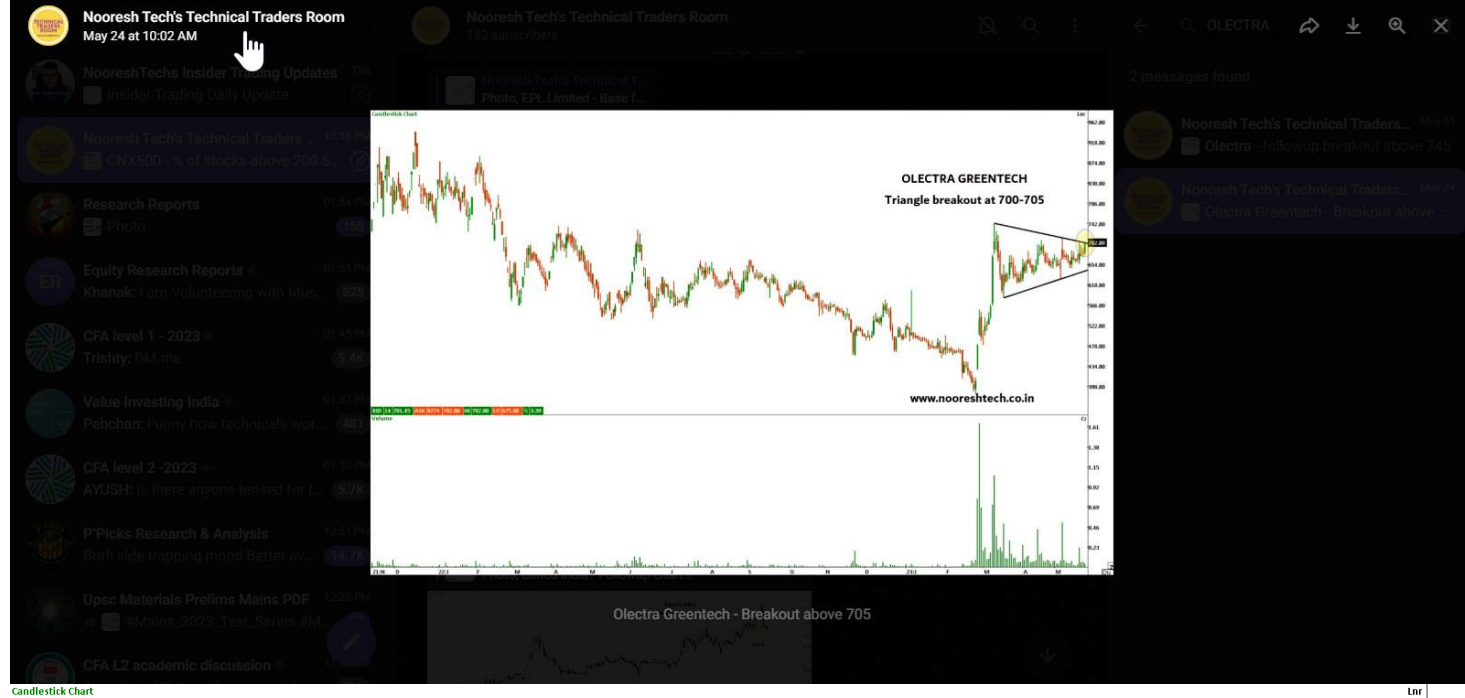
Nooresh Tech's Technical Traders Room
May 24 at 10:02 AM

NooreshTechs Insider Trading Updates
Insider Trading Daily Update

Nooresh Tech's Technical Traders ...
CNX500 - % of stocks above 200 S...

Research Reports
Photo

Equity Research Reports
Khanak: I am Volunteering with Mus...

CFA level 1 - 2023
Trishty: DM me

Value Investing India
Pehchan: Funny how technicals wor...

CFA level 2 -2023
AYUSH: is there anyone tensed for l...

P'Picks Research & Analysis
Both side trapping mood Better av...

Upsc Materials Prelims Mains PDF
#Mains_2023_Test_Series #M...

CFA L2 academic discussion

Nooresh Tech's Technical Traders Room
182 subscribers

Nooresh Tech's Technical T...
Photo, EPL Limited - Base f...

OLECTRA

2 messages found

Nooresh Tech's Technical Traders... May 31
Olectra - followup breakout above 745

Nooresh Tech's Technical Traders... May 24
Olectra Greentech - Breakout above...

Candlestick Chart

OLECTRA GREENTECH
Triangle breakout at 700-705

www.nooreshtech.co.in

Volume

Olectra Greentech - Breakout above 705

Candlestick Chart

Lnr